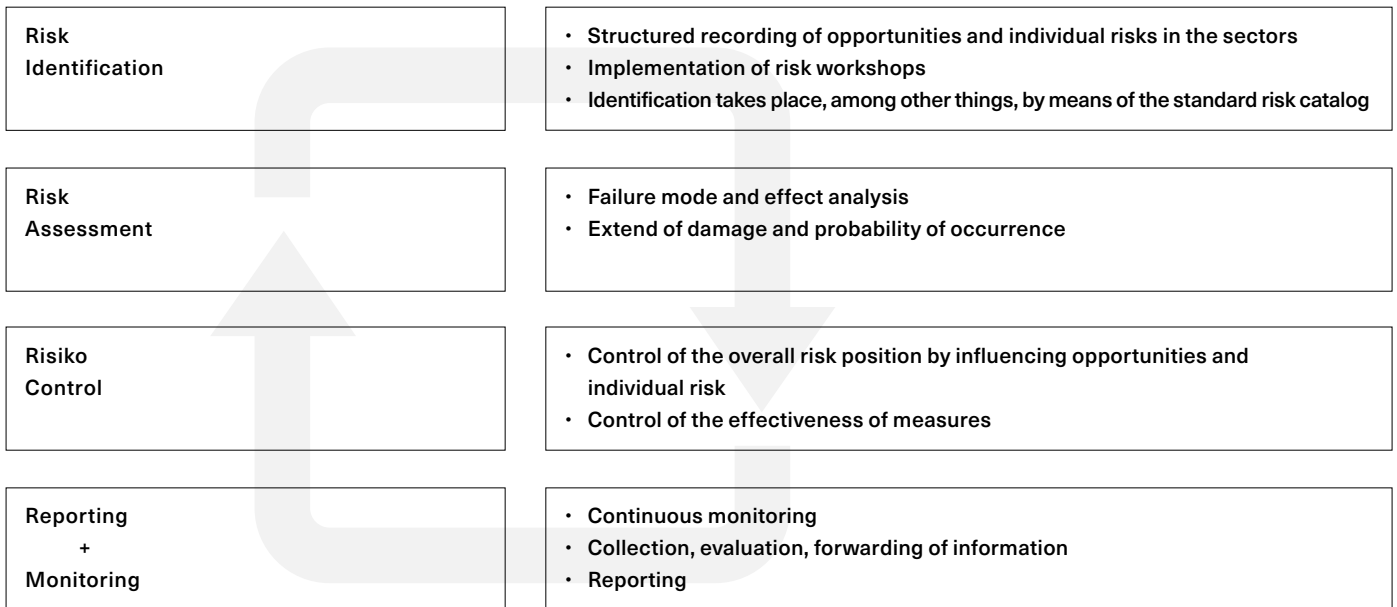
Risk
Identification

- Structured recording of opportunities and individual risks in the sectors
- Implementation of risk workshops
- Identification takes place, among other things, by means of the standard risk catalog

Risk
Assessment

- Failure mode and effect analysis
- Extend of damage and probability of occurrence

Risiko
Control

- Control of the overall risk position by influencing opportunities and individual risk
- Control of the effectiveness of measures

Reporting
+
Monitoring

- Continuous monitoring
- Collection, evaluation, forwarding of information
- Reporting